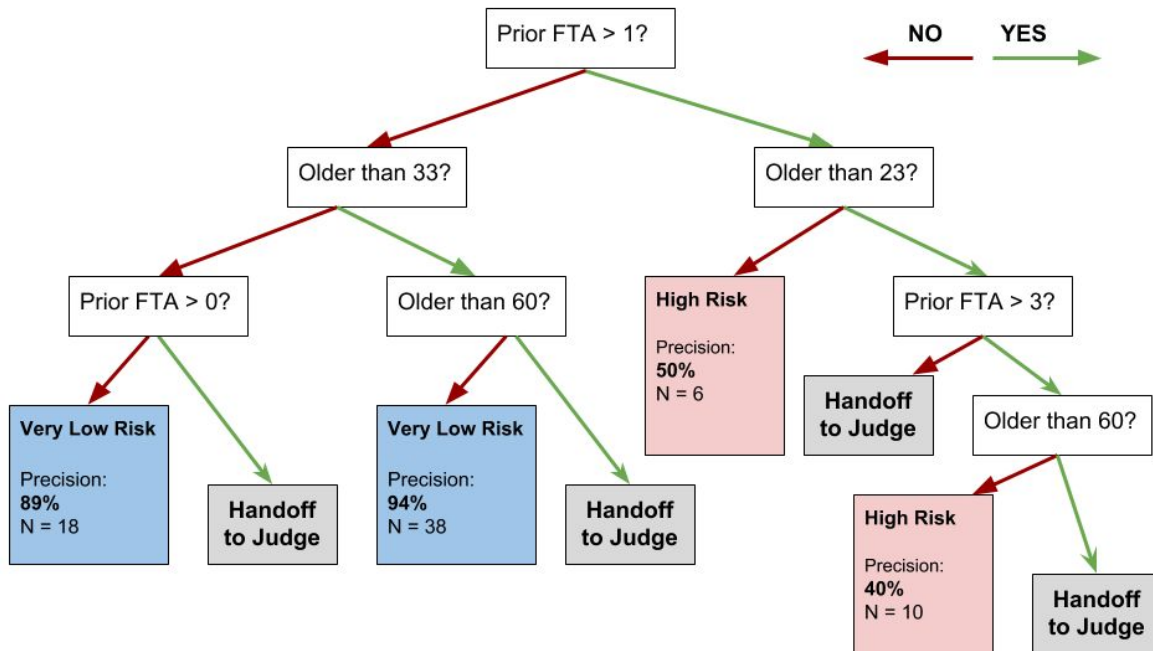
Prior FTA > 1?

NO YES

Older than 33?

Older than 23?

Prior FTA > 0?

Older than 60?

High Risk

Precision:
50%
N = 6

Prior FTA > 3?

Very Low Risk

Precision:
89%
N = 18

Handoff to Judge

Very Low Risk

Precision:
94%
N = 38

Handoff to Judge

Handoff to Judge

Older than 60?

High Risk

Precision:
40%
N = 10

Handoff to Judge